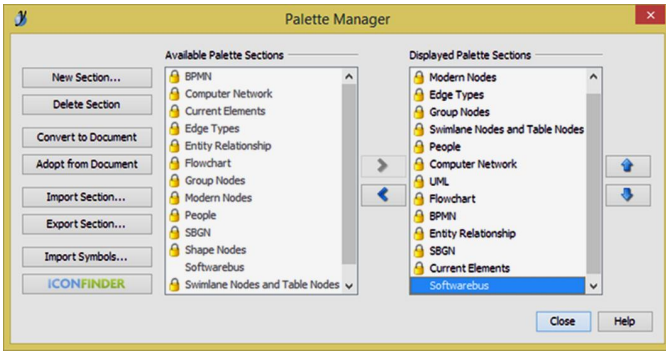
Palette Manager

New Section...
Delete Section
Convert to Document
Adopt from Document
Import Section...
Export Section...
Import Symbols...
ICONFINDER

Available Palette Sections
BPMN
Computer Network
Current Elements
Edge Types
Entity Relationship
Flowchart
Group Nodes
Modern Nodes
People
SBGN
Shape Nodes
Softwarebus
Swimlane Nodes and Table Nodes

Displayed Palette Sections
Modern Nodes
Edge Types
Group Nodes
Swimlane Nodes and Table Nodes
People
Computer Network
UML
Flowchart
BPMN
Entity Relationship
SBGN
Current Elements
Softwarebus

Close
Help